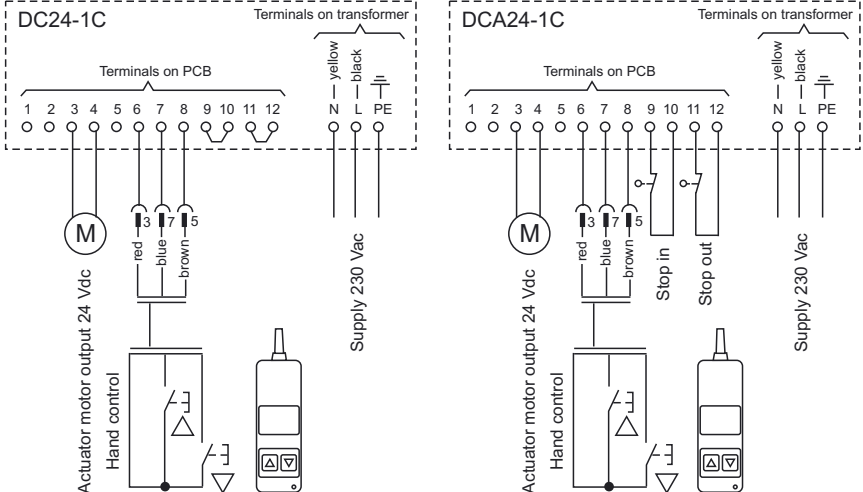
DC24-1C

Terminals on transformer

Terminals on PCB

1 2 3 4 5 6 7 8 9 10 11 12

yellow
black

N L PE

M

3 7 5

red blue brown

Actuator motor output 24 Vdc

Hand control

Supply 230 Vac

DCA24-1C

Terminals on transformer

Terminals on PCB

1 2 3 4 5 6 7 8 9 10 11 12

yellow
black

N L PE

M

3 7 5

red blue brown

Stop in

Stop out

Actuator motor output 24 Vdc

Hand control

Supply 230 Vac